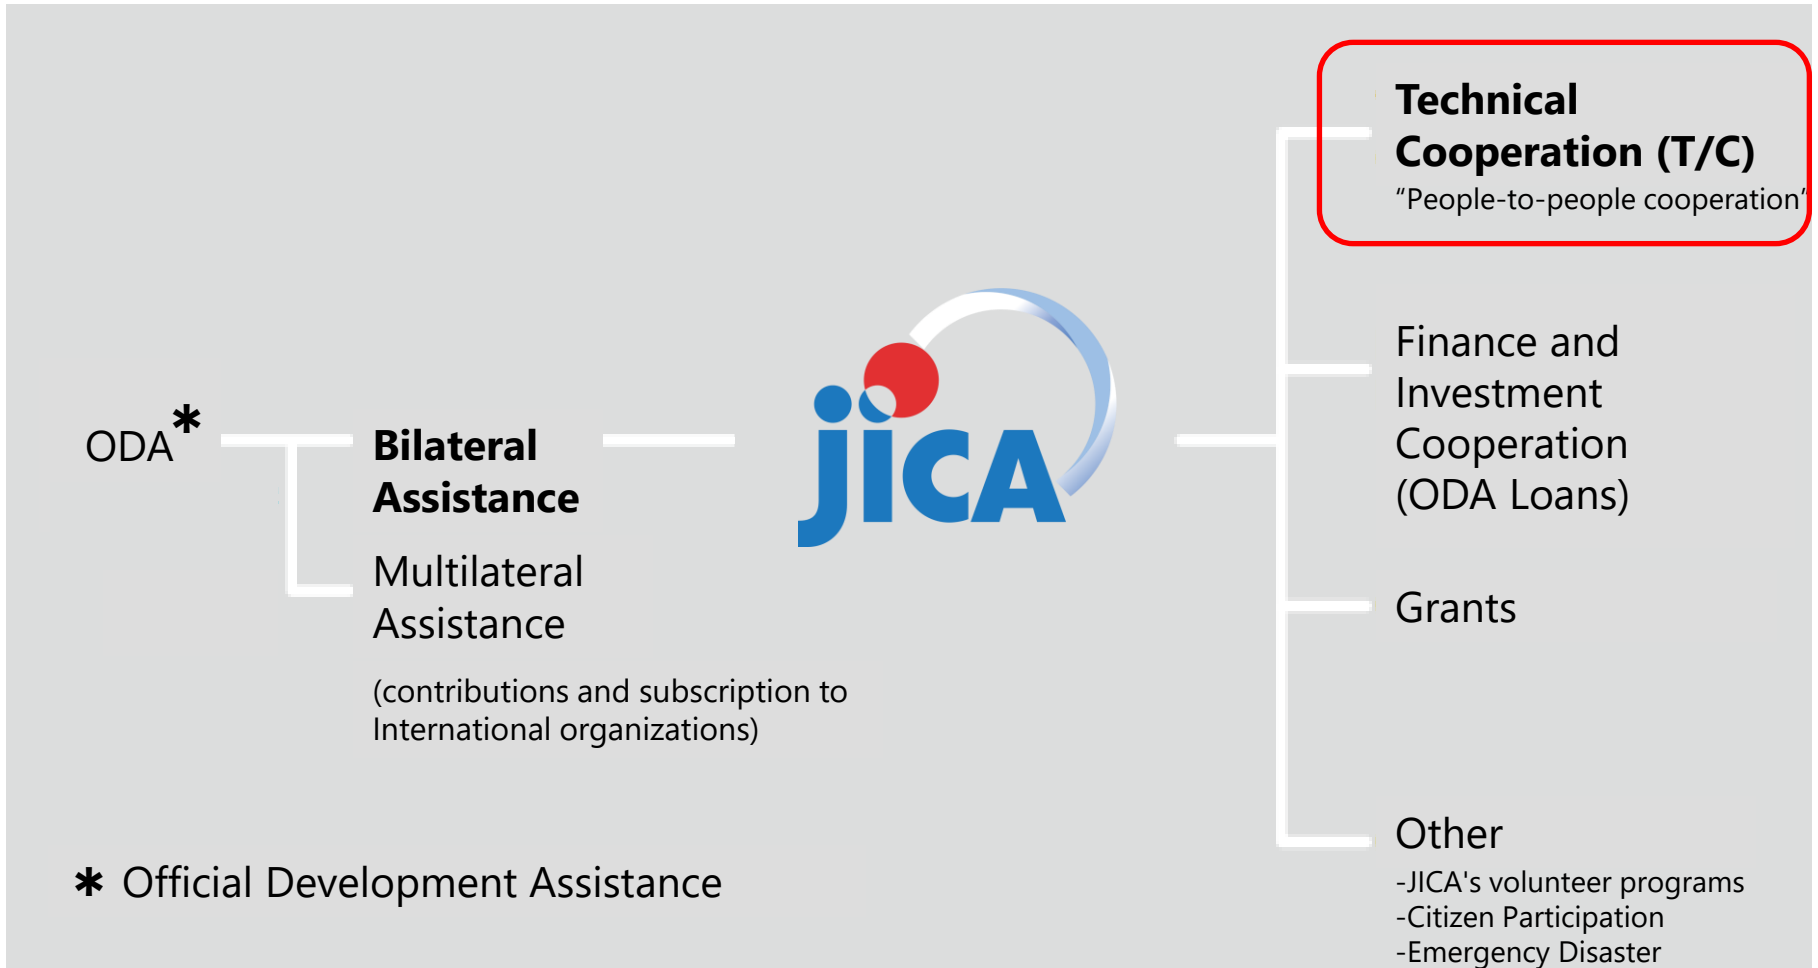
ODA*

Bilateral Assistance

Multilateral Assistance

(contributions and subscription to International organizations)

jICA

Technical Cooperation (T/C)
“People-to-people cooperation”

Finance and Investment Cooperation (ODA Loans)

Grants

Other
-JICA's volunteer programs
-Citizen Participation
-Emergency Disaster

* Official Development Assistance